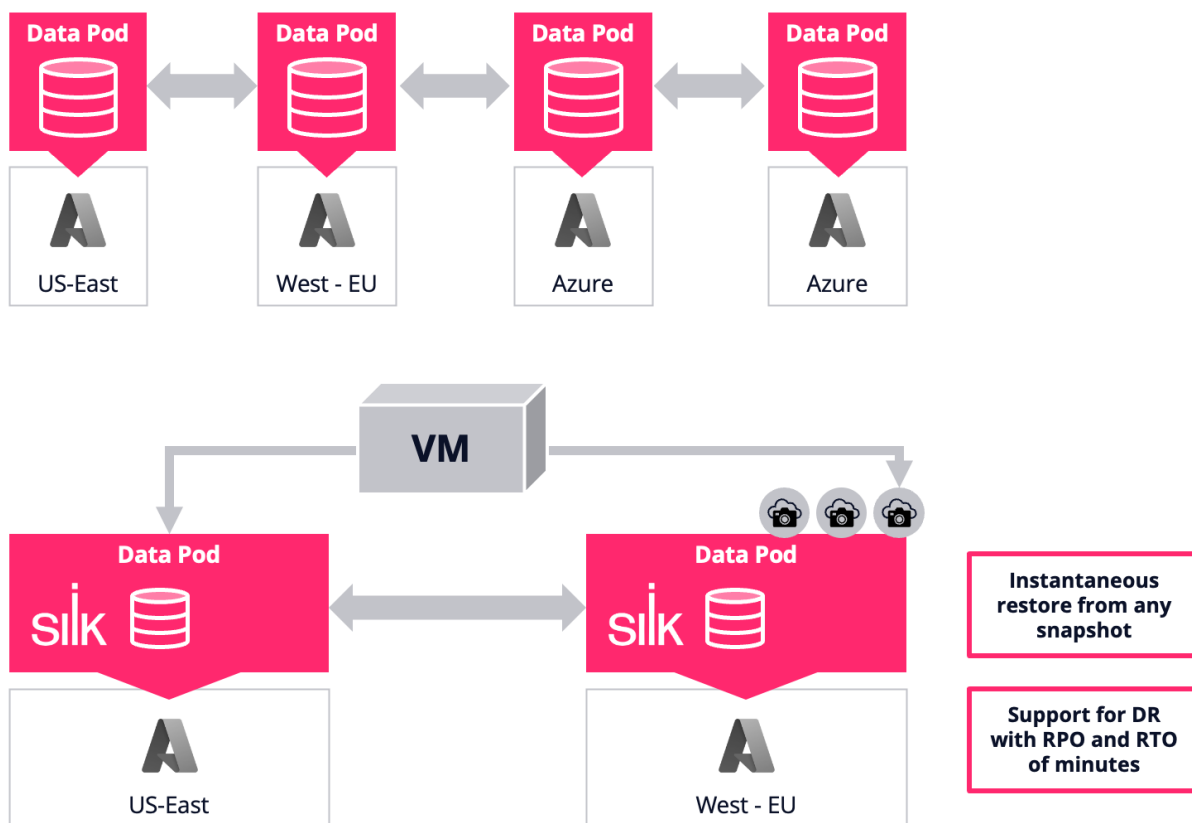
Data Pod

US-East

Data Pod

West - EU

Data Pod

Azure

Data Pod

Azure

VM

Data Pod

silk

US-East

Data Pod

silk

West - EU

Instantaneous restore from any snapshot

Support for DR with RPO and RTO of minutes